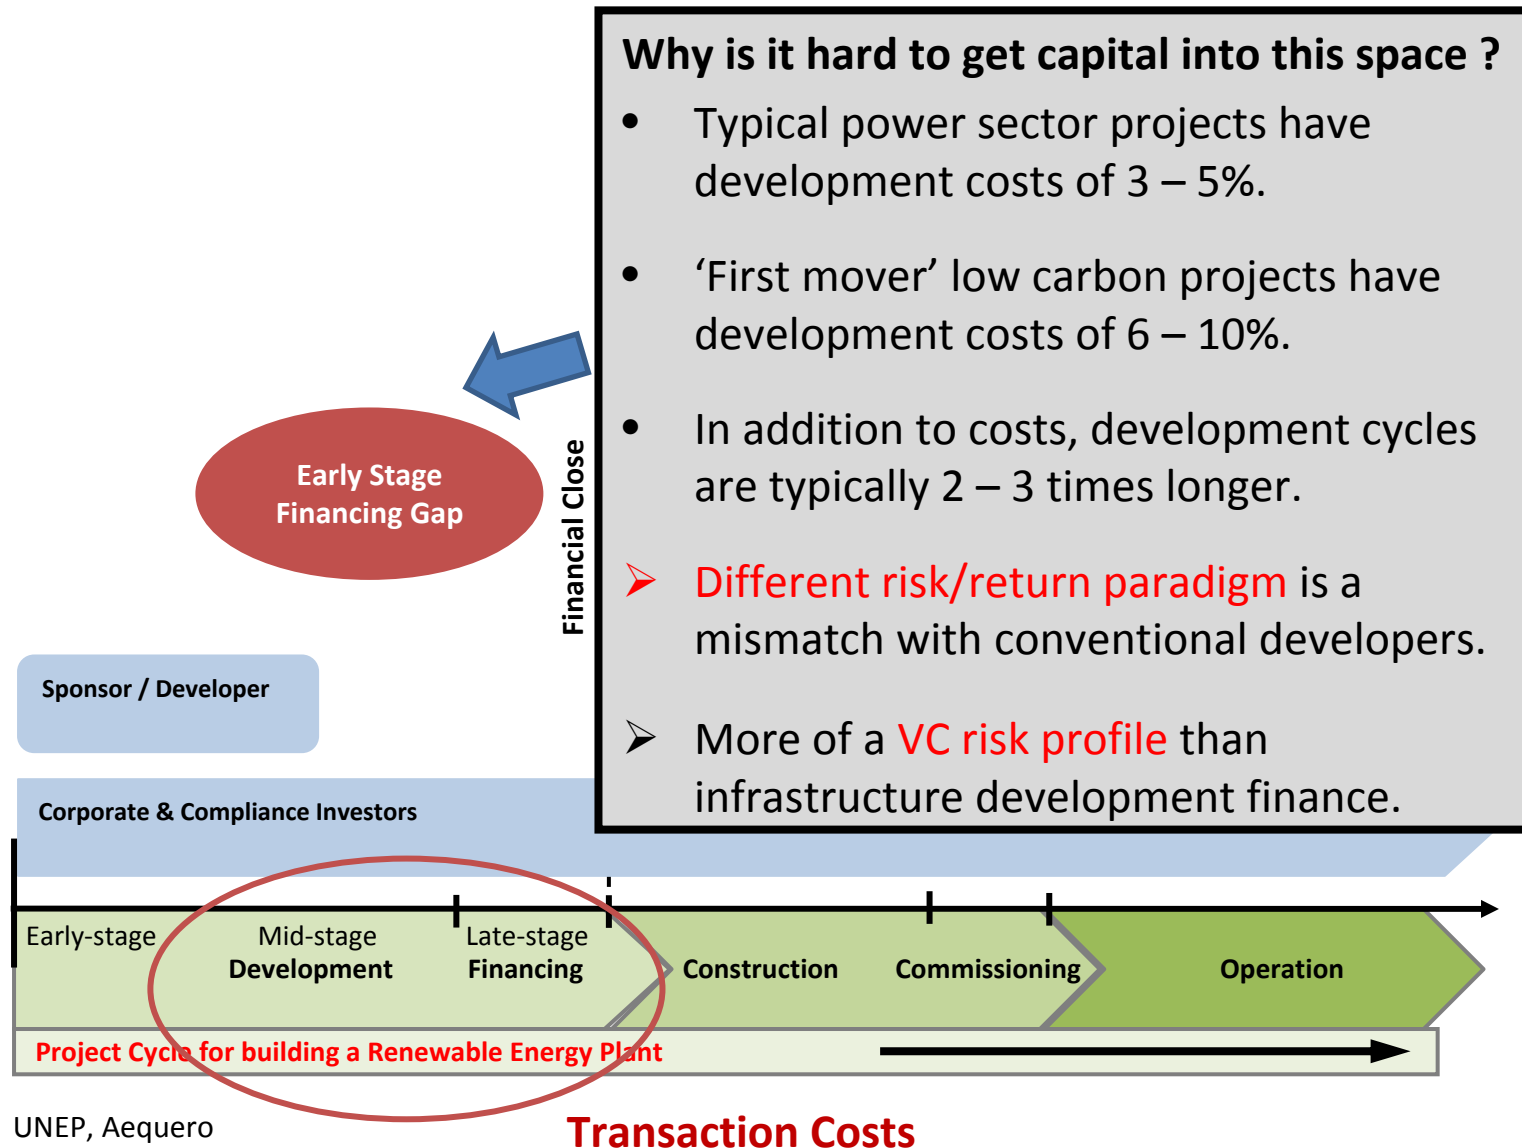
Why is it hard to get capital into this space ?

- Typical power sector projects have development costs of 3 – 5%.

- ‘First mover’ low carbon projects have development costs of 6 – 10%.

- In addition to costs, development cycles are typically 2 – 3 times longer.

➢ Different risk/return paradigm is a mismatch with conventional developers.

➢ More of a VC risk profile than infrastructure development finance.

Early Stage Financing Gap

Financial Close

Sponsor / Developer

Corporate & Compliance Investors

Early-stage

Mid-stage Development

Late-stage Financing

Construction

Commissioning

Operation

Project Cycle for building a Renewable Energy Plant

UNEP, Aequero

Transaction Costs